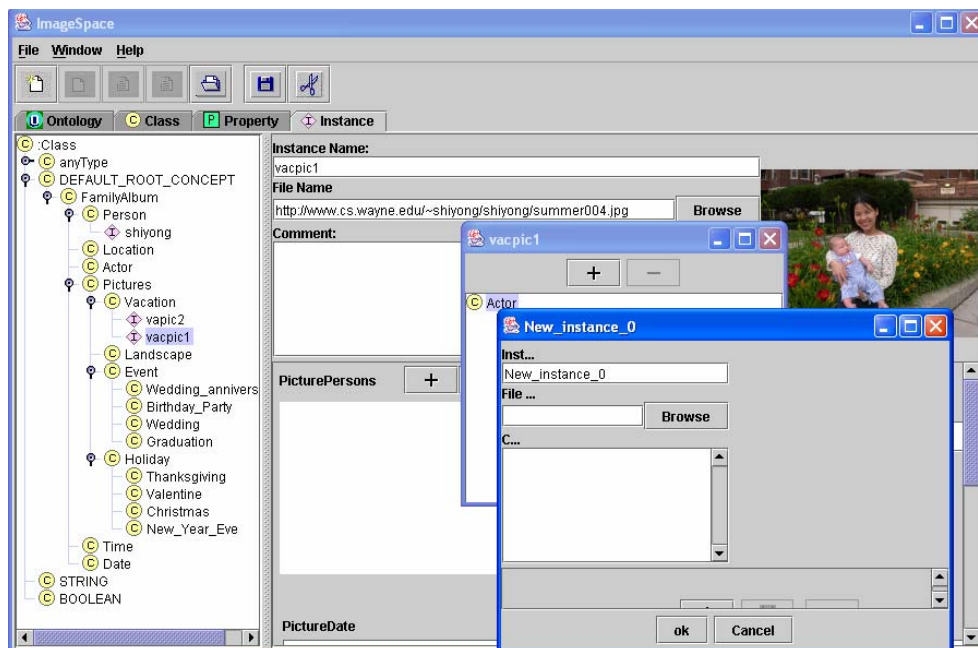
ImageSpace

File Window Help

O Ontology C Class P Property Instance

C :Class
C anyType
C DEFAULT_ROOT_CONCEPT
C FamilyAlbum
C Person
shiyong
C Location
C Actor
C Pictures
C Vacation
vapic2
vacpic1
C Landscape
C Event
C Wedding_annivers
C Birthday_Party
C Wedding
C Graduation
C Holiday
C Thanksgiving
C Valentine
C Christmas
C New_Year_Eve
C Time
C Date
C STRING
C BOOLEAN

Instance Name:
vacpic1
File Name
http://www.cs.wayne.edu/~shiyong/shiyong/summer004.jpg
Browse
Comment:

PicturePersons +

PictureDate

vacpic1
+ −
C Actor

New_instance_0
Inst...
New_instance_0
File ...
Browse
C...

ok Cancel